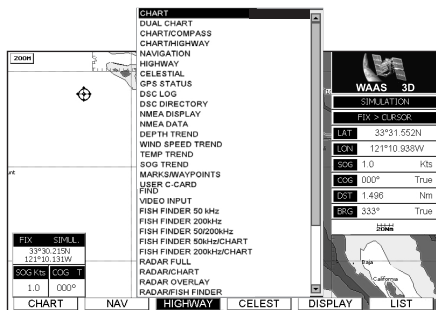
CHART
DUAL CHART
CHART/COMPASS
CHART/HIGHWAY
NAVIGATION
HIGHWAY
CELESTIAL
GPS STATUS
DSC LOG
DSC DIRECTORY
NMEA DISPLAY
NMEA DATA
DEPTH TREND
WIND SPEED TREND
TEMP TREND
SOG TREND
MARKS/WAYPOINTS
USER C-CARD
FIND
VIDEO INPUT
FISH FINDER 50 kHz
FISH FINDER 200kHz
FISH FINDER 50/200kHz
FISH FINDER 50kHz/CHART
FISH FINDER 200kHz/CHART
RADAR FULL
RADAR/CHART
RADAR OVERLAY
RADAR/FISH FINDER

ZOOM

WAAS 3D
SIMULATION
FIX > CURSOR
LAT 33°31.552N
LON 121°10.938W
SOG 1.0 Kts
COG 000° True
DST 1.496 Nm
BRG 333° True
20NM

Baja
California

FIX SIMUL.
33°30.215N
121°10.131W
SOG Kts COG T
1.0 000°

CHART NAV HIGHWAY CELEST DISPLAY LIST